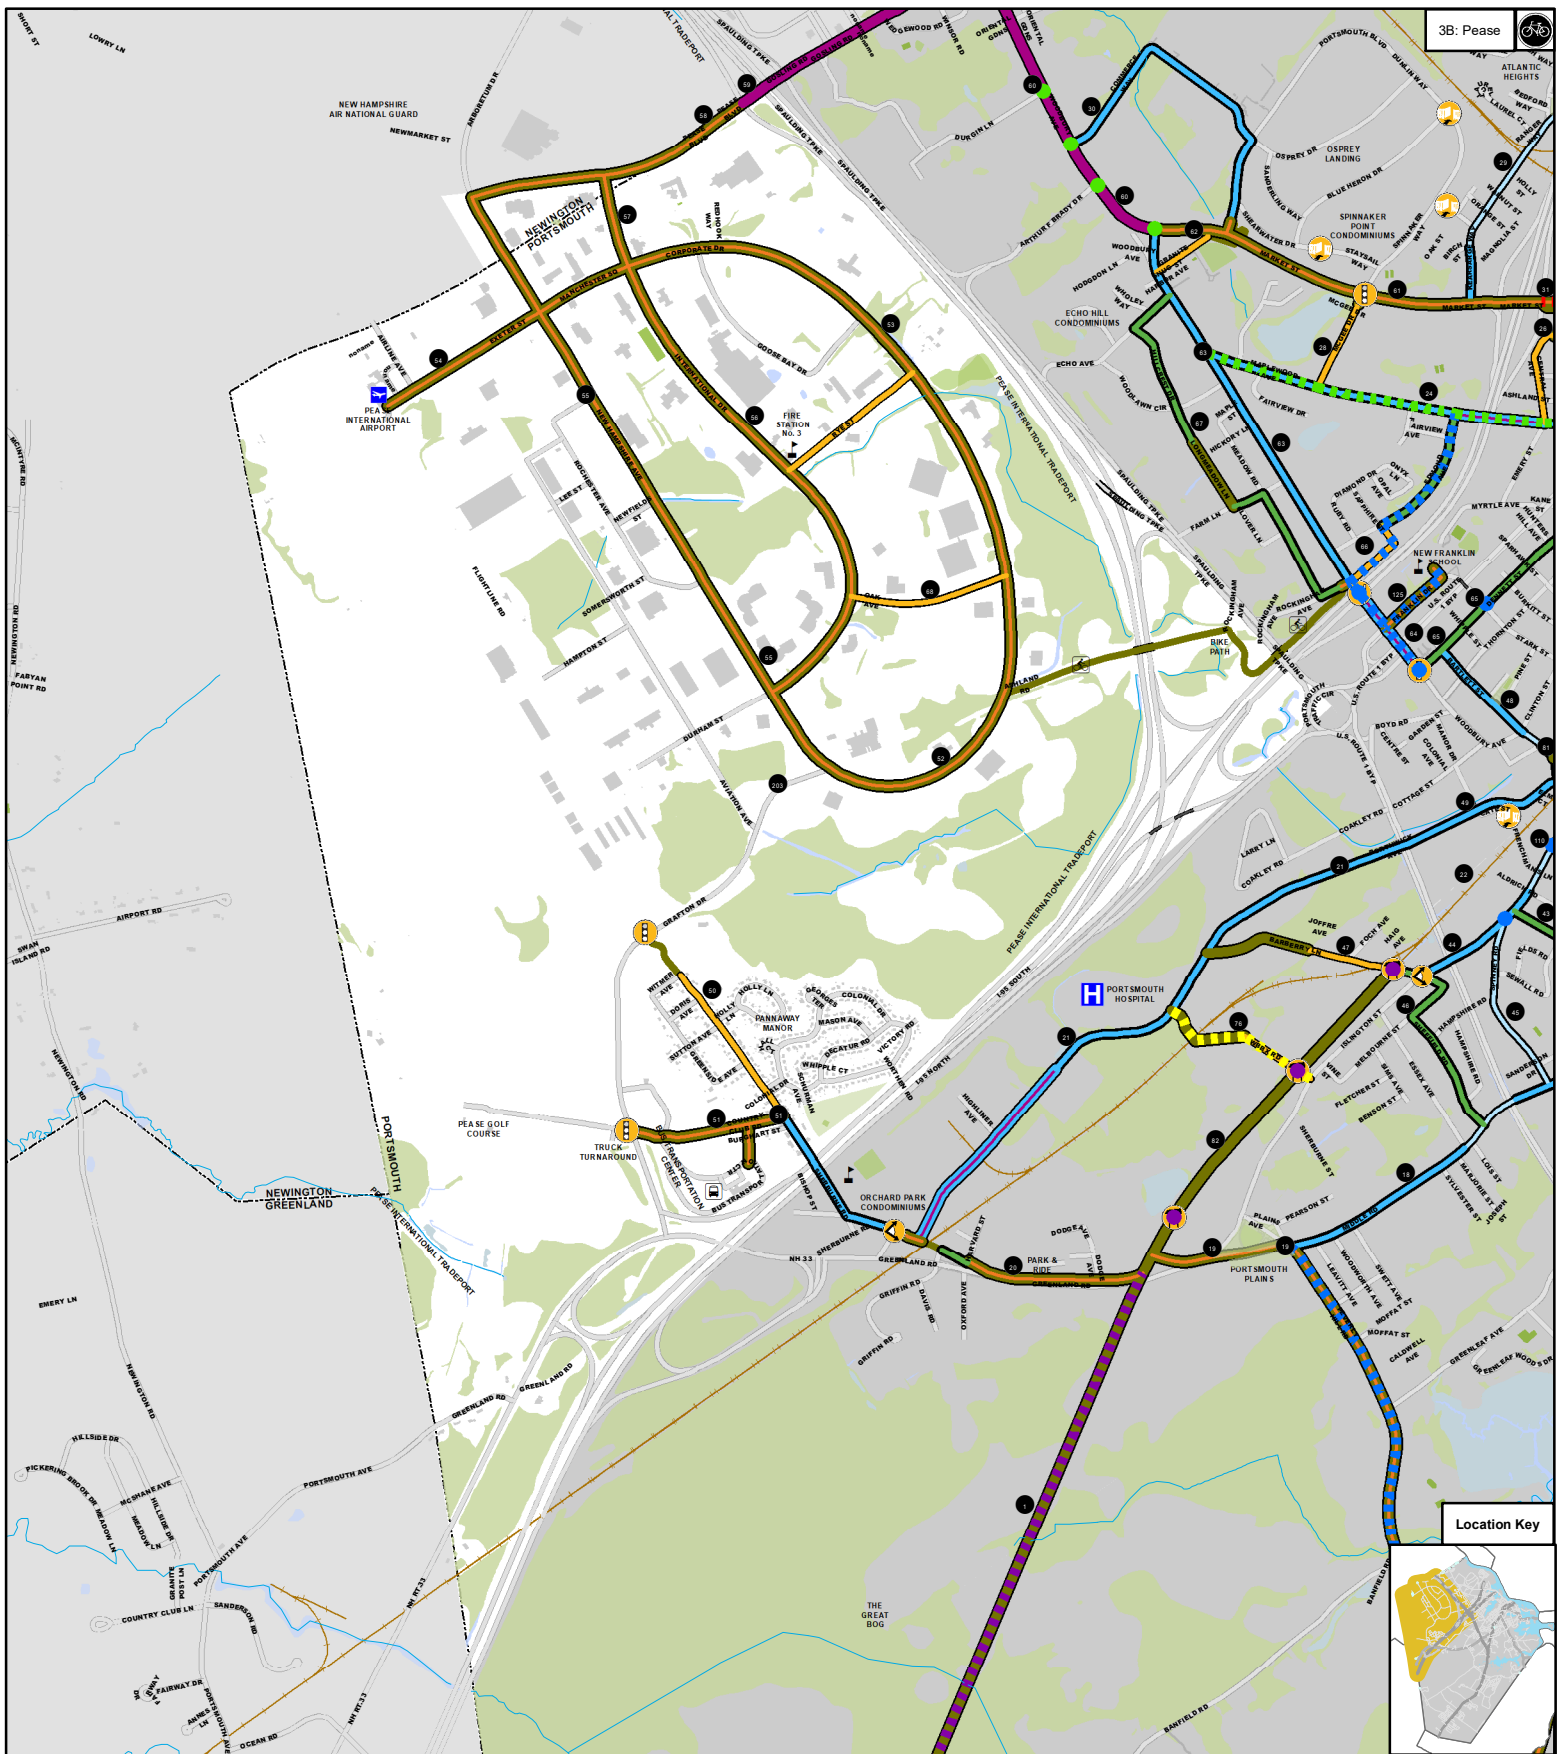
3B: Pease

NEW HAMPSHIRE AIR NATIONAL GUARD

NEWINGTON
PORTSMOUTH

PEASE INTERNATIONAL AIRPORT

FIRE STATION No. 3

PEASE INTERNATIONAL TRADEPORT

BIKE PATH

ATLANTIC HEIGHTS

OSPREY LANDING

SPINNAKER POINT CONDOMINIUMS

ECHO HILL CONDOMINIUMS

NEW FRANKLIN SCHOOL

PORTSMOUTH HOSPITAL

PANNAWAY MANOR

PEASE GOLF COURSE

TRUCK TURNAROUND

ORCHARD PARK CONDOMINIUMS

PARK & RIDE

PORTSMOUTH PLAINS

PORTSMOUTH

NEWINGTON
GREENLAND

THE GREAT BOG

Location Key

LOWRY LN
NEWMARKET ST
ARBORETUM DR
SPAULDING TPKE
CORPORATE DR
MANCHESTER SQ
EXETER ST
NEW HAMPSHIRE AVE
INTERNATIONAL DR
GOOSE BAY DR
ROCHESTER AVE
LEE ST
NEWFIELDS ST
SOMERSWORTH ST
HAMPTON ST
DURHAM ST
AVIATION AVE
FLIGHTLINE RD
ARLINGTON AVE
GRAFTON DR
OAK AVE
ASHLAND RD
AIRPORT RD
SWAN ISLAND RD
FABYAN POINT RD
NEWINGTON RD
EMERY LN
HILLSIDE DR
PICKERING BROOK DR
MCSHANE AVE
MEADOW LN
PORTSMOUTH AVE
COUNTRY CLUB LN
SANDERSON RD
FAIRWAY DR
OCEAN RD
NH RT 33
GREENLAND RD
COLONIAL DR
MASON AVE
VICTORY RD
DECATUR RD
WHIPPLE CT
HOLLY LN
DORIS AVE
SUTTON AVE
WITMER AVE
BISHOP ST
SHERBURNE RD
GRIFFIN RD
DAVIS RD
OXFORD AVE
DODGE AVE
HIGHLINER AVE
BARBERRY LN
JOFFRE AVE
FOCH AVE
HAIG AVE
COAKLEY RD
LARRY LN
COTTAGE ST
BOYD RD
GARDEN ST
WOODBURY AVE
ISLINGTON ST
MELBOURNE ST
FLETCHER ST
BENSON ST
PEARSON ST
PLAINS AVE
WOODWORTH AVE
MOFFAT ST
CALDWELL AVE
GREENLEAF AVE
BANFIELD RD
MARKET ST
MAPLEWOOD AVE
FAIRVIEW DR
WOODLAWN CIR
ECHO AVE
HODGDON LN
DURGIN LN
ARTHUR F BRADY DR
MEADOW RD
HICKORY LN
FARM LN
ROCKINGHAM AVE
DIAMOND DR
ONYX LN
RUBY RD
MYRTLE AVE
SPINNEY RD
KANE ST
BURKITT ST
STARK ST
CLINTON ST
FRENCHMAN'S LN
ALDRICH RD
SEWALL RD
SANDERSON DR
LOIS ST
SYLVESTER ST
JOSEPH ST
CLIFFORD ST
U.S. ROUTE 1 BYP
195 NORTH
195 SOUTH